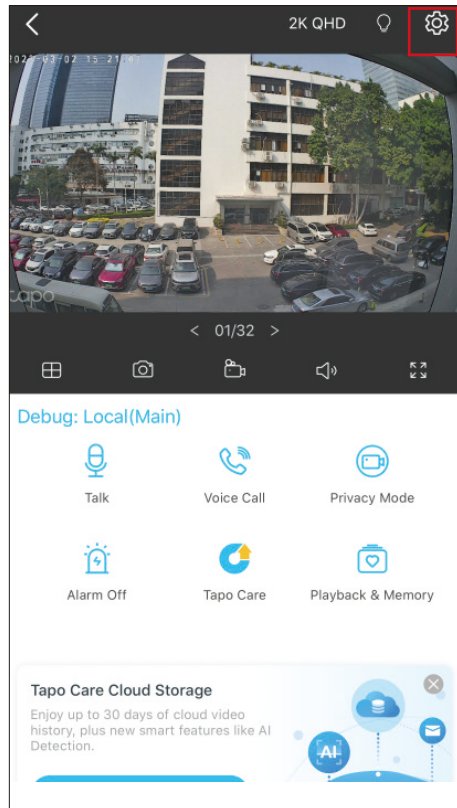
2K QHD

2023-03-02 15:21:61

tapo

< 01/32 >

Debug: Local(Main)

Talk

Voice Call

Privacy Mode

Alarm Off

Tapo Care

Playback & Memory

Tapo Care Cloud Storage

Enjoy up to 30 days of cloud video history, plus new smart features like AI Detection.

AI